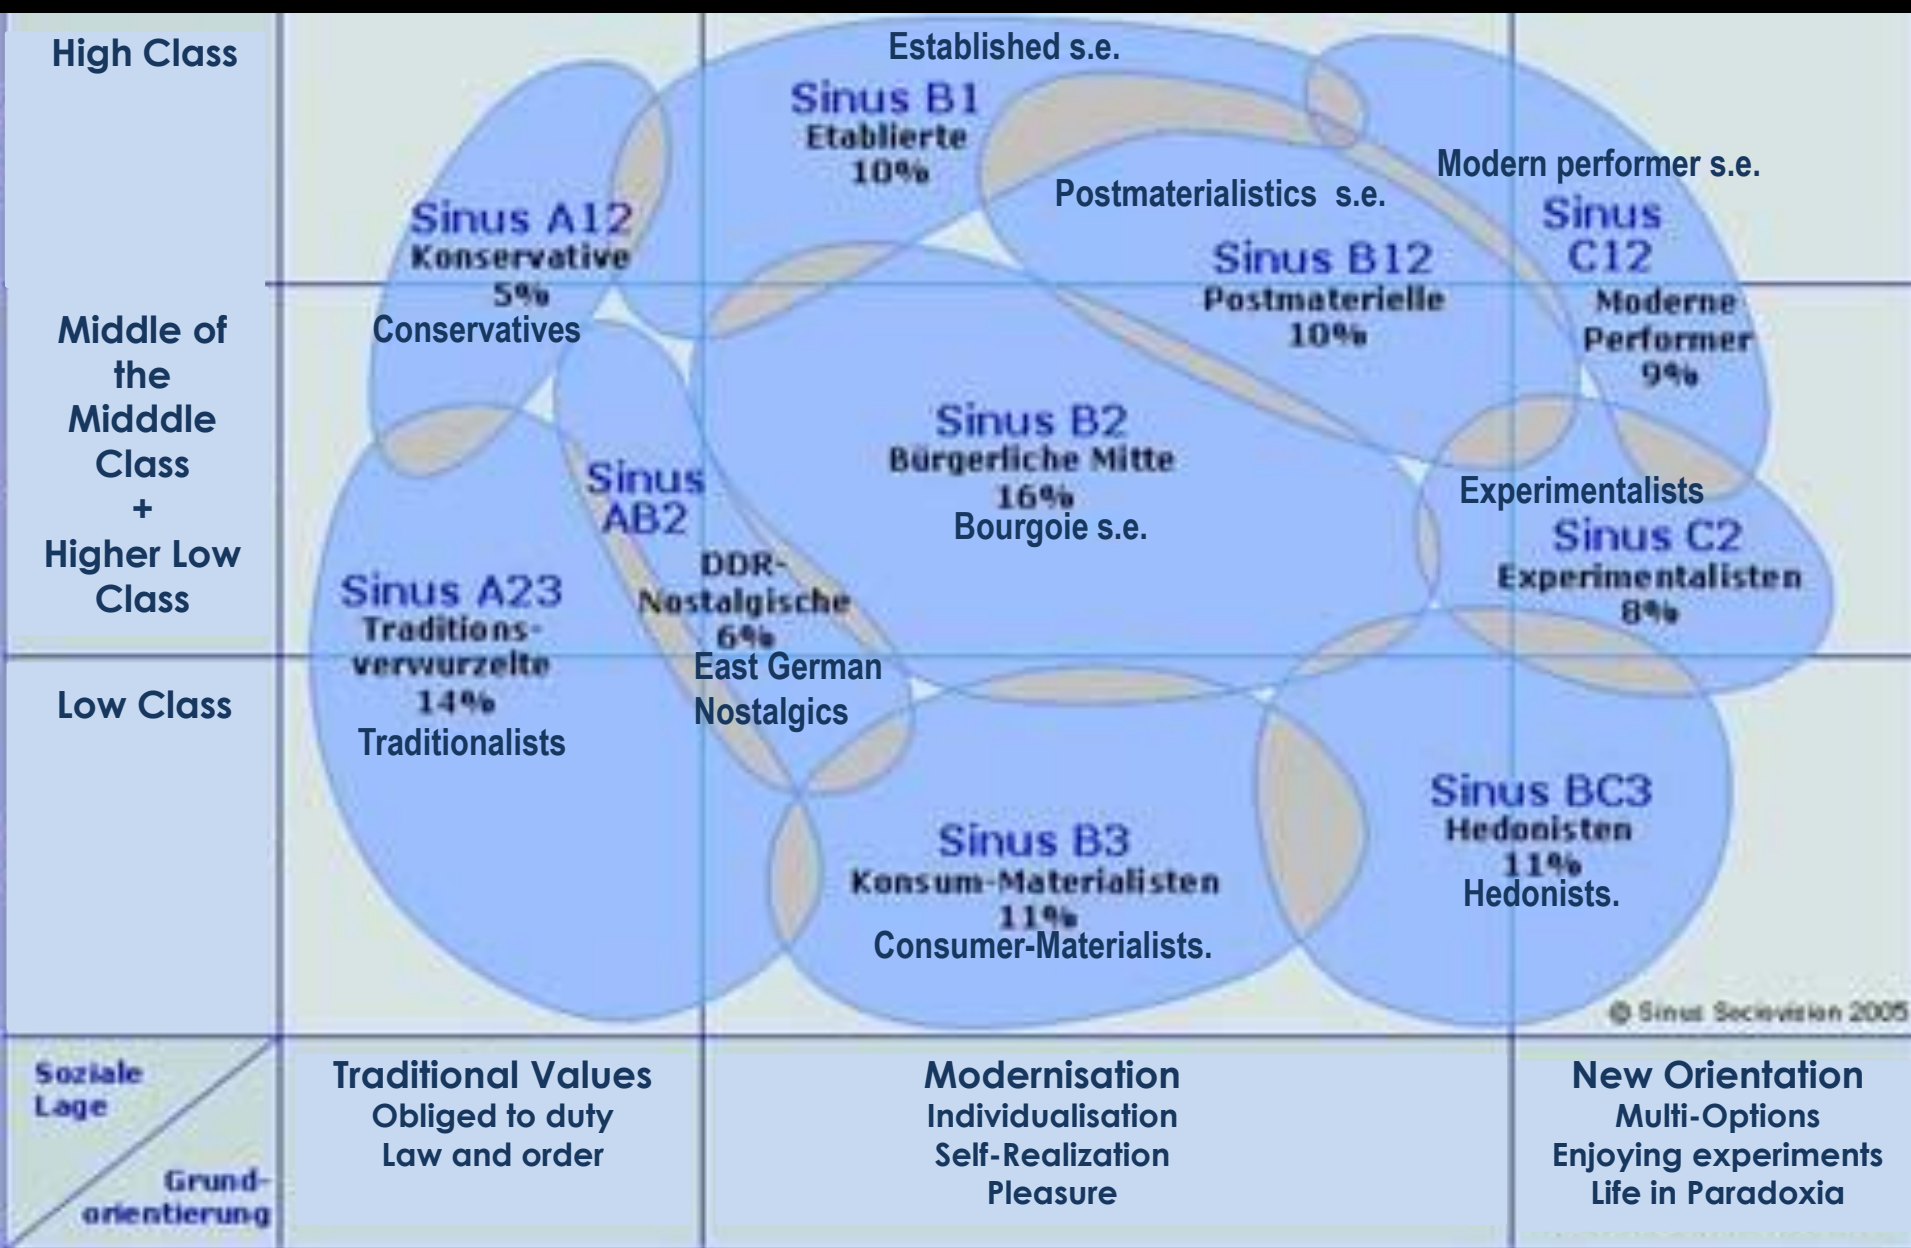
High Class

Middle of the Midddle Class + Higher Low Class

Low Class

Established s.e.

Sinus B1
Etablierte
10%

Sinus A12
Konservative
5%
Conservatives

Postmaterialistics s.e.

Sinus B12
Postmaterielle
10%

Modern performer s.e.

Sinus C12
Moderne Performer
9%

Sinus B2
Bürgerliche Mitte
16%
Bourgoie s.e.

Sinus AB2
DDR-Nostalgische
6%
East German Nostalgics

Sinus A23
Traditions-verwurzelte
14%
Traditionalists

Experimentalists
Sinus C2
Experimentalisten
8%

Sinus BC3
Hedonisten
11%
Hedonists.

Sinus B3
Konsum-Materialisten
11%
Consumer-Materialists.

© Sinus Sociovision 2005

Soziale Lage

Grund-orientierung

Traditional Values
Obliged to duty
Law and order

Modernisation
Individualisation
Self-Realization
Pleasure

New Orientation
Multi-Options
Enjoying experiments
Life in Paradoxia